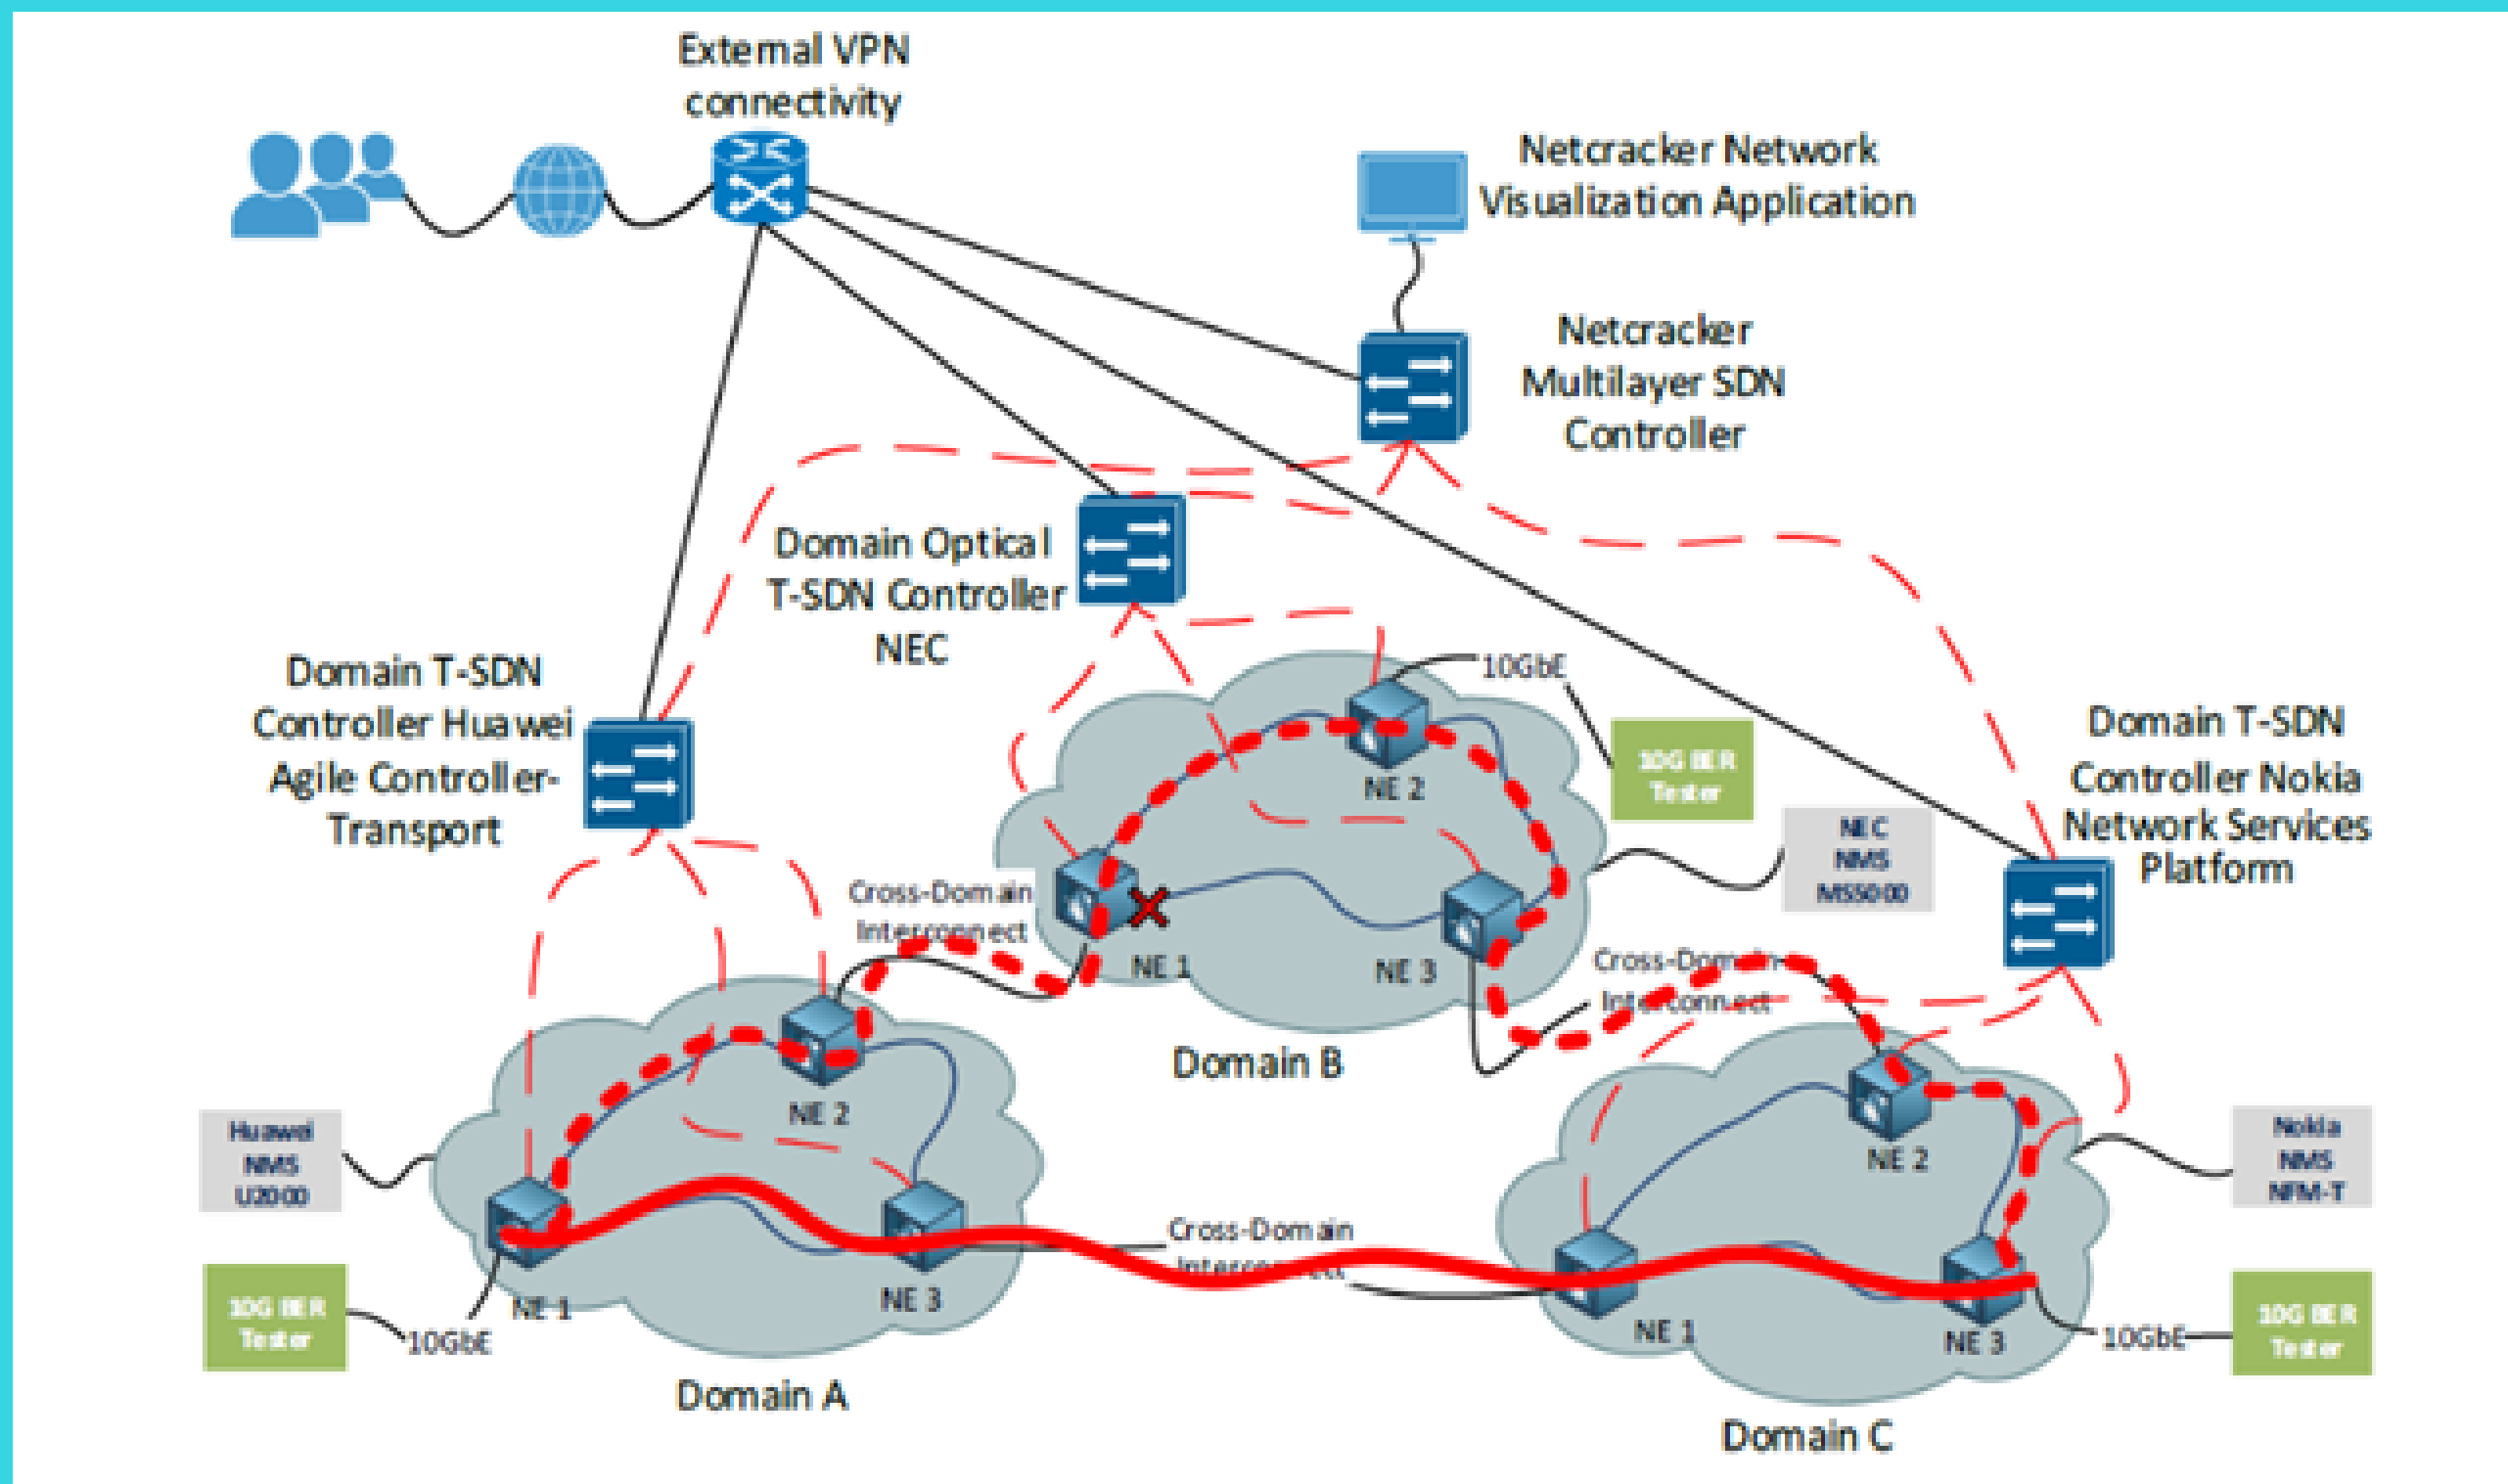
External VPN connectivity

Netcracker Network Visualization Application

Netcracker Multilayer SDN Controller

Domain Optical T-SDN Controller NEC

Domain T-SDN Controller Huawei Agile Controller-Transport

Domain T-SDN Controller Nokia Network Services Platform

10GbE

10G BER Tester

NE 2

NEC NMS MS5000

Cross-Domain Interconnect

NE 1

NE 3

Cross-Domain Interconnect

Domain B

NE 2

Huawei NMS U2000

Cross-Domain Interconnect

NE 2

Nokia NMS NFM-T

10G BER Tester

10GbE

NE 1

NE 3

NE 1

NE 3

10GbE

10G BER Tester

Domain A

Domain C